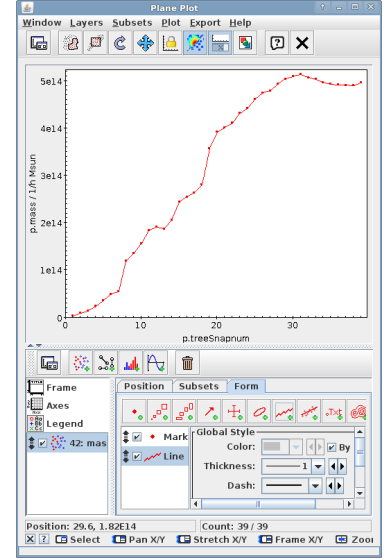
Plane Plot

Window Layers Subsets Plot Export Help

5e14

4e14

3e14

2e14

1e14

0

p.mass / 1/h Msun

0 10 20 30

p.treeSnapnum

Frame

Axes

Legend

42: mas

Position Subsets Form

Mark

Line

Global Style

Color:

By

Thickness:

1

Dash:

Position: 29.6, 1.82E14

Count: 39 / 39

Select

Pan X/Y

Stretch X/Y

Frame X/Y

Zoo